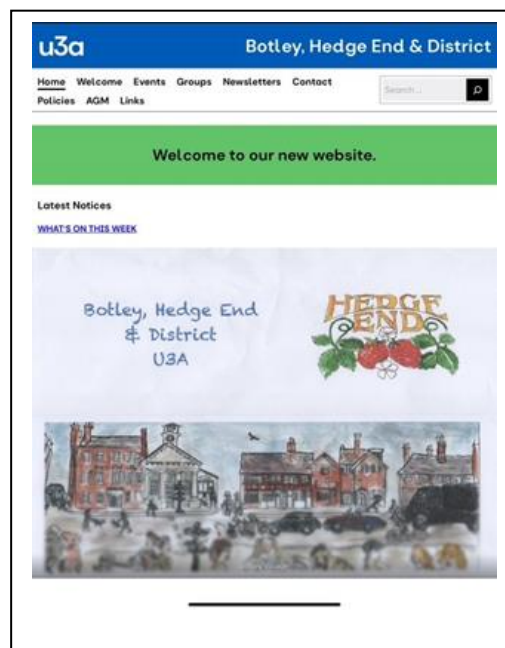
u3a

Botley, Hedge End & District

Home Welcome Events Groups Newsletters Contact Policies AGM Links

Search...

Welcome to our new website.

Latest Notices

WHAT'S ON THIS WEEK

Botley, Hedge End & District U3A

HEDGE END